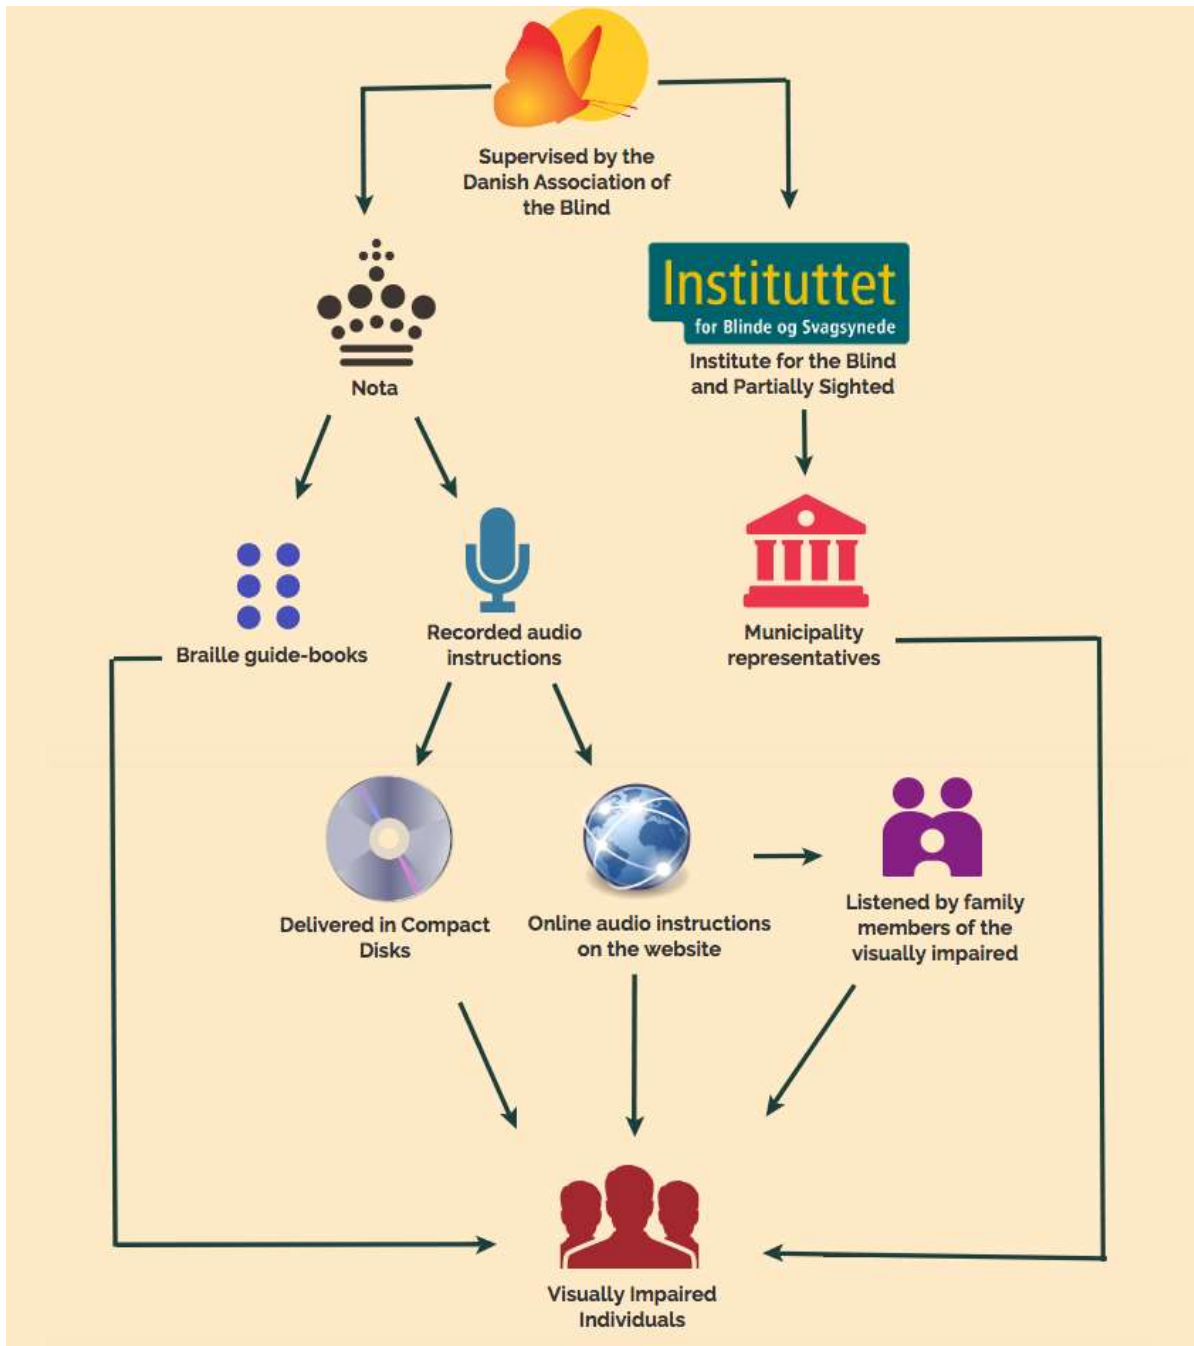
Supervised by the Danish Association of the Blind

Nota

Instituttet
for Blinde og Svagsynede

Institute for the Blind and Partially Sighted

Braille guide-books

Recorded audio instructions

Municipality representatives

Delivered in Compact Disks

Online audio instructions on the website

Listened by family members of the visually impaired

Visually Impaired Individuals